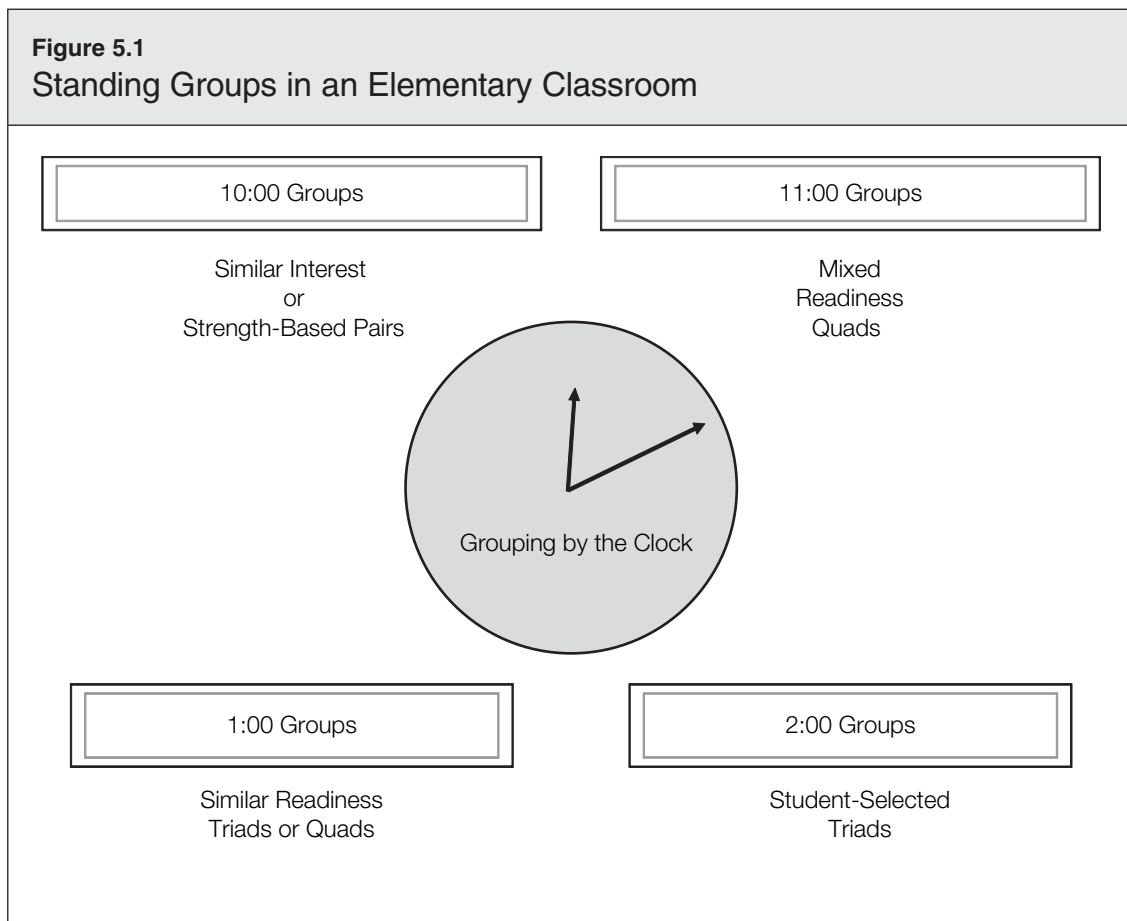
**Figure 5.1**
Standing Groups in an Elementary Classroom

10:00 Groups

Similar Interest
or
Strength-Based Pairs

11:00 Groups

Mixed
Readiness
Quads

Grouping by the Clock

1:00 Groups

Similar Readiness
Triads or Quads

2:00 Groups

Student-Selected
Triads